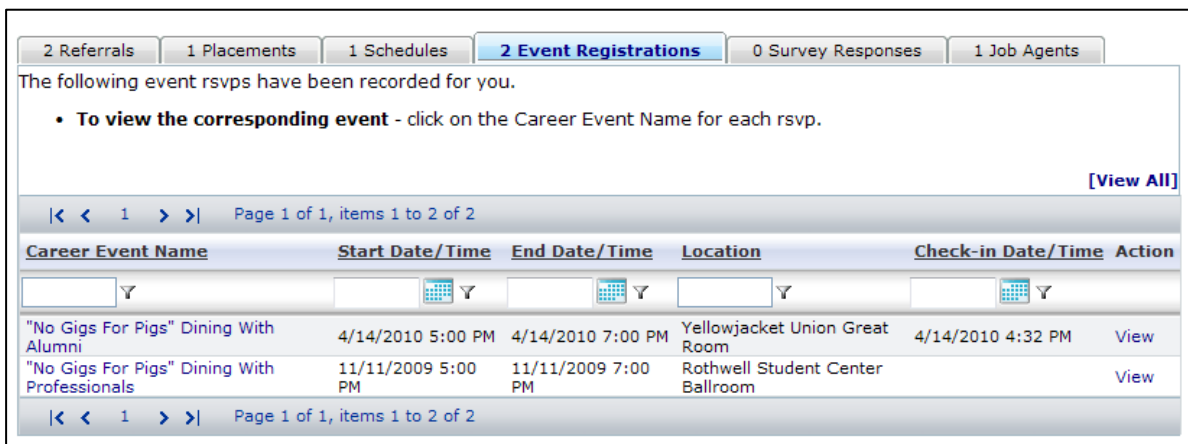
2 Referrals | 1 Placements | 1 Schedules | 2 Event Registrations | 0 Survey Responses | 1 Job Agents

The following event rsvps have been recorded for you.

• **To view the corresponding event** - click on the Career Event Name for each rsvp.

[View All]

|< < 1 > >| Page 1 of 1, items 1 to 2 of 2

| Career Event Name | Start Date/Time | End Date/Time | Location | Check-in Date/Time | Action |
|---|---|---|---|---|---|
| "No Gigs For Pigs" Dining With Alumni | 4/14/2010 5:00 PM | 4/14/2010 7:00 PM | Yellowjacket Union Great Room | 4/14/2010 4:32 PM | View |
| "No Gigs For Pigs" Dining With Professionals | 11/11/2009 5:00 PM | 11/11/2009 7:00 PM | Rothwell Student Center Ballroom | | View |

|< < 1 > >| Page 1 of 1, items 1 to 2 of 2